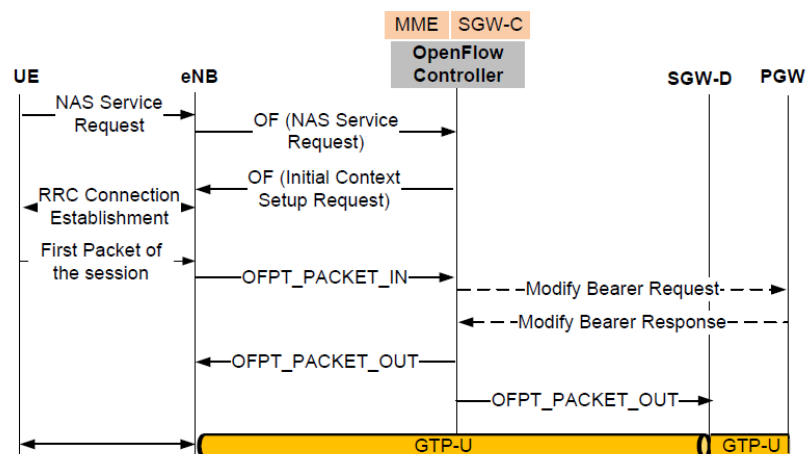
MME SGW-C

OpenFlow Controller

UE

eNB

SGW-D

PGW

NAS Service Request

OF (NAS Service Request)

OF (Initial Context Setup Request)

RRC Connection Establishment

First Packet of the session

OFPT_PACKET_IN

Modify Bearer Request

Modify Bearer Response

OFPT_PACKET_OUT

OFPT_PACKET_OUT

GTP-U

GTP-U